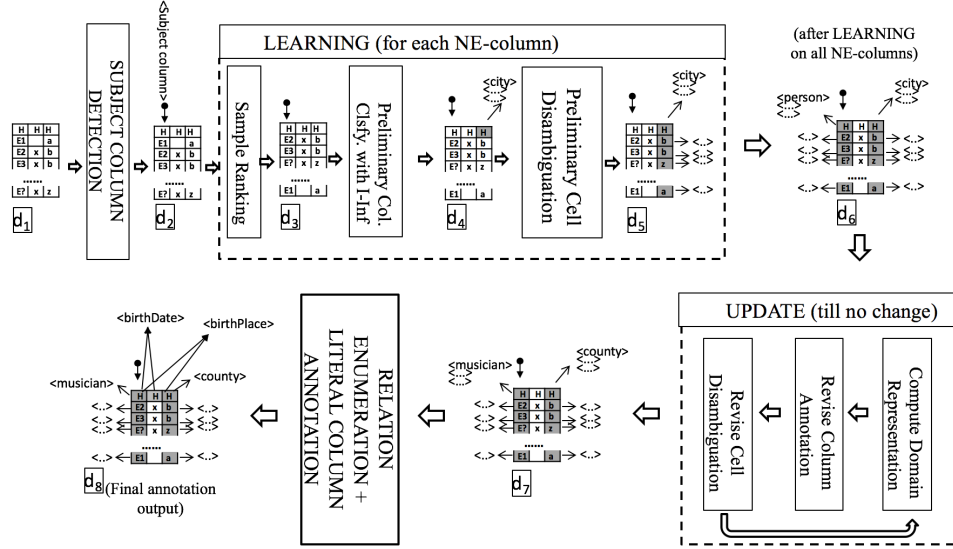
SUBJECT COLUMN DETECTION

<Subject column>

LEARNING (for each NE-column)

Sample Ranking

Preliminary Col. Clsfy. with I-Inf

Preliminary Cell Disambiguation

<city>

(after LEARNING on all NE-columns)

<person>

<city>

| H | H | H |
|---|---|---|
| E1 | | a |
| E2 | x | b |
| E3 | x | b |

E? x z

$d_1$ $d_2$ $d_3$ $d_4$ $d_5$ $d_6$

UPDATE (till no change)

Compute Domain Representation

Revise Column Annotation

Revise Cell Disambiguation

<musician>

<county>

$d_7$

RELATION ENUMERATION + LITERAL COLUMN ANNOTATION

<birthDate>

<birthPlace>

<musician>

<county>

$d_8$ (Final annotation output)